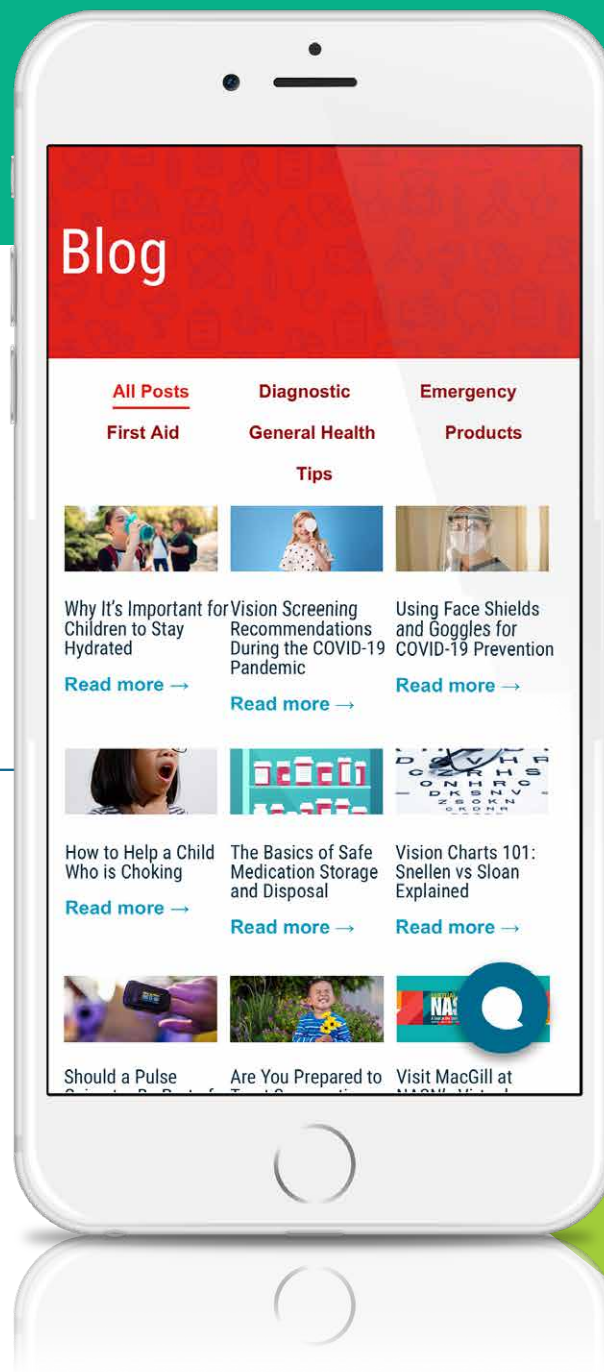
Blog

All Posts Diagnostic Emergency
First Aid General Health Products
Tips

Why It's Important for Children to Stay Hydrated
Read more →

Vision Screening Recommendations During the COVID-19 Pandemic
Read more →

Using Face Shields and Goggles for COVID-19 Prevention
Read more →

How to Help a Child Who is Choking
Read more →

The Basics of Safe Medication Storage and Disposal
Read more →

Vision Charts 101: Snellen vs Sloan Explained
Read more →

Should a Pulse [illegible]

Are You Prepared to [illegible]

Visit MacGill at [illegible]